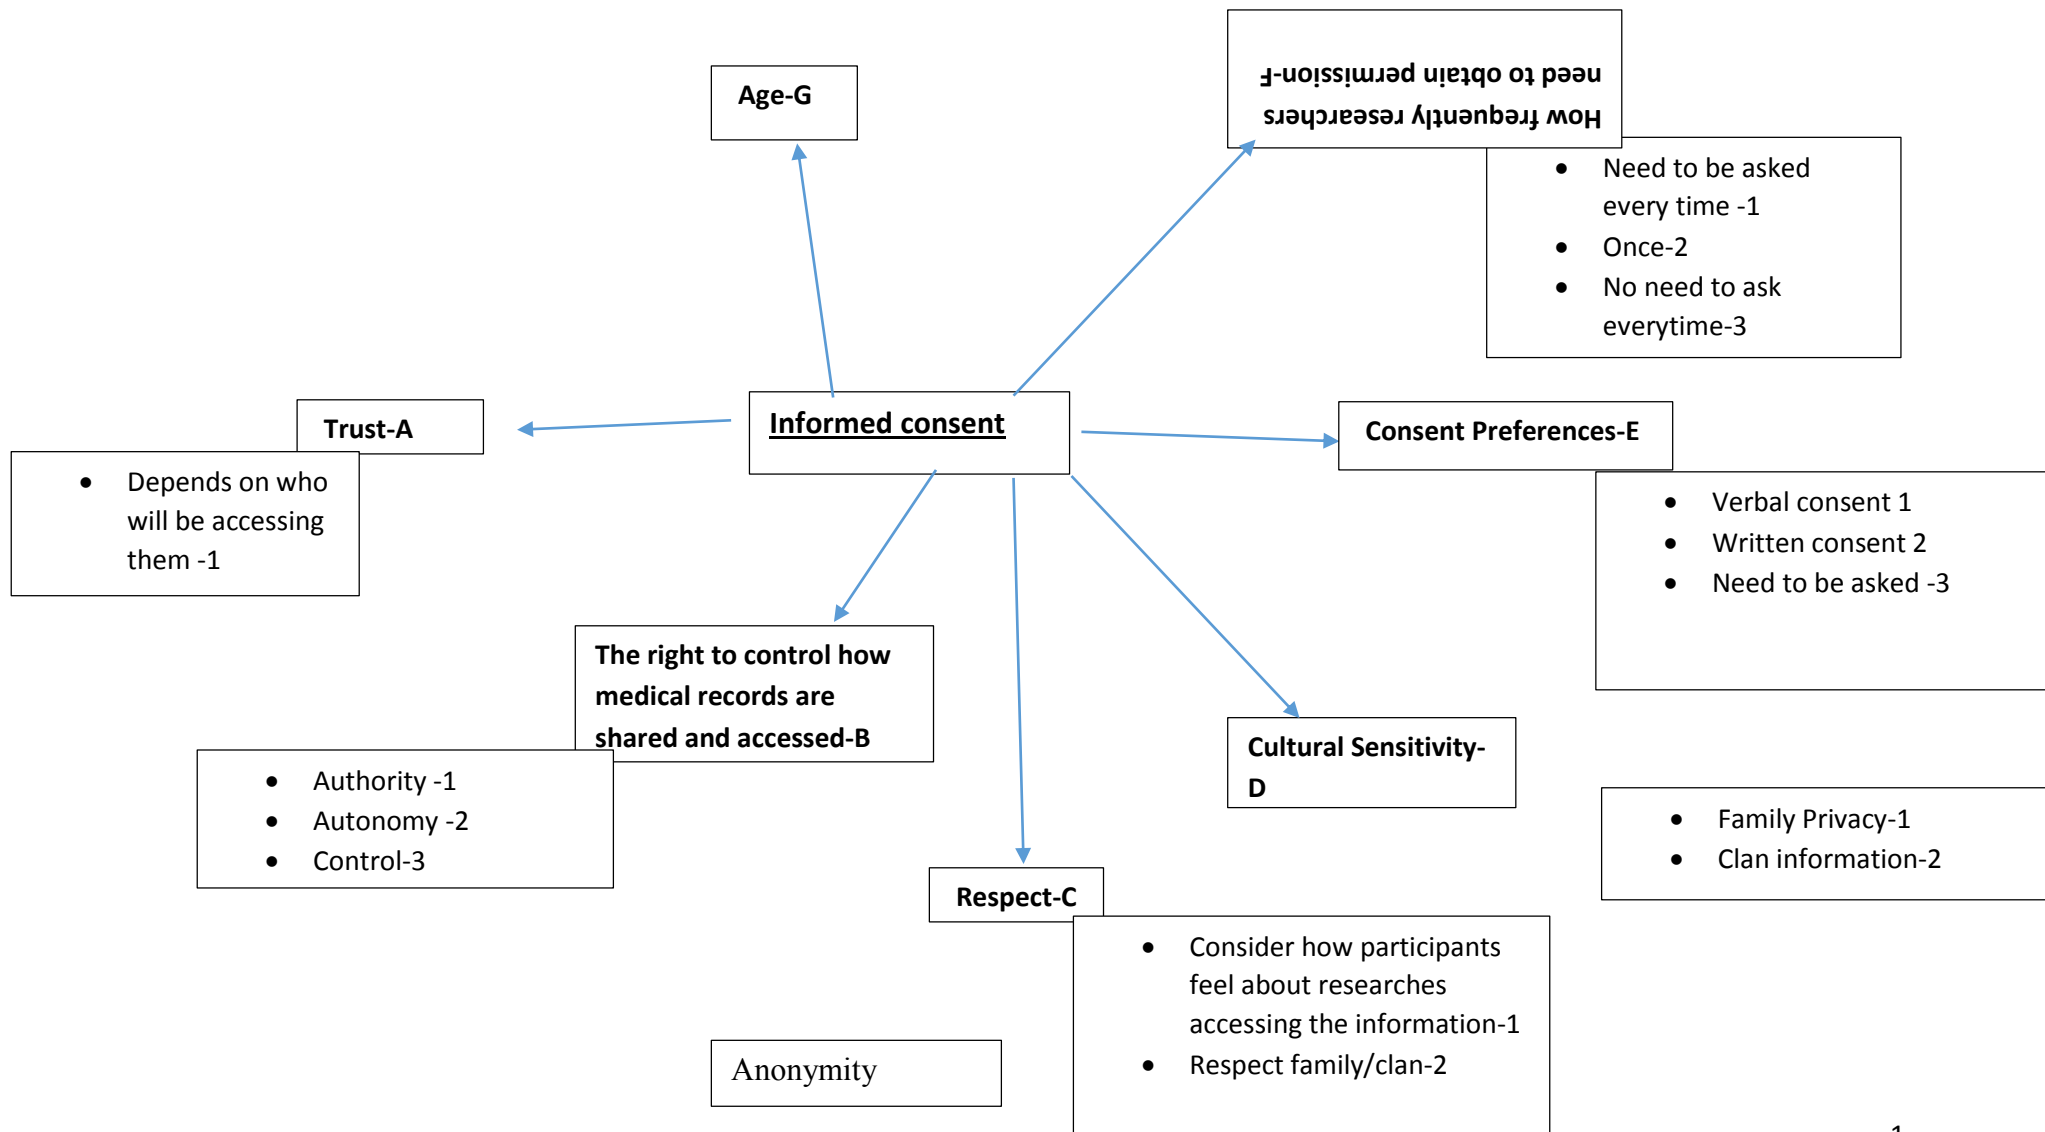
Age-G

How frequently researchers need to obtain permission-F

- Need to be asked every time -1
- Once-2
- No need to ask everytime-3

Trust-A

- Depends on who will be accessing them -1

Informed consent

Consent Preferences-E

- Verbal consent 1
- Written consent 2
- Need to be asked -3

The right to control how medical records are shared and accessed-B

- Authority -1
- Autonomy -2
- Control-3

Cultural Sensitivity-D

- Family Privacy-1
- Clan information-2

Respect-C

- Consider how participants feel about researches accessing the information-1
- Respect family/clan-2

Anonymity